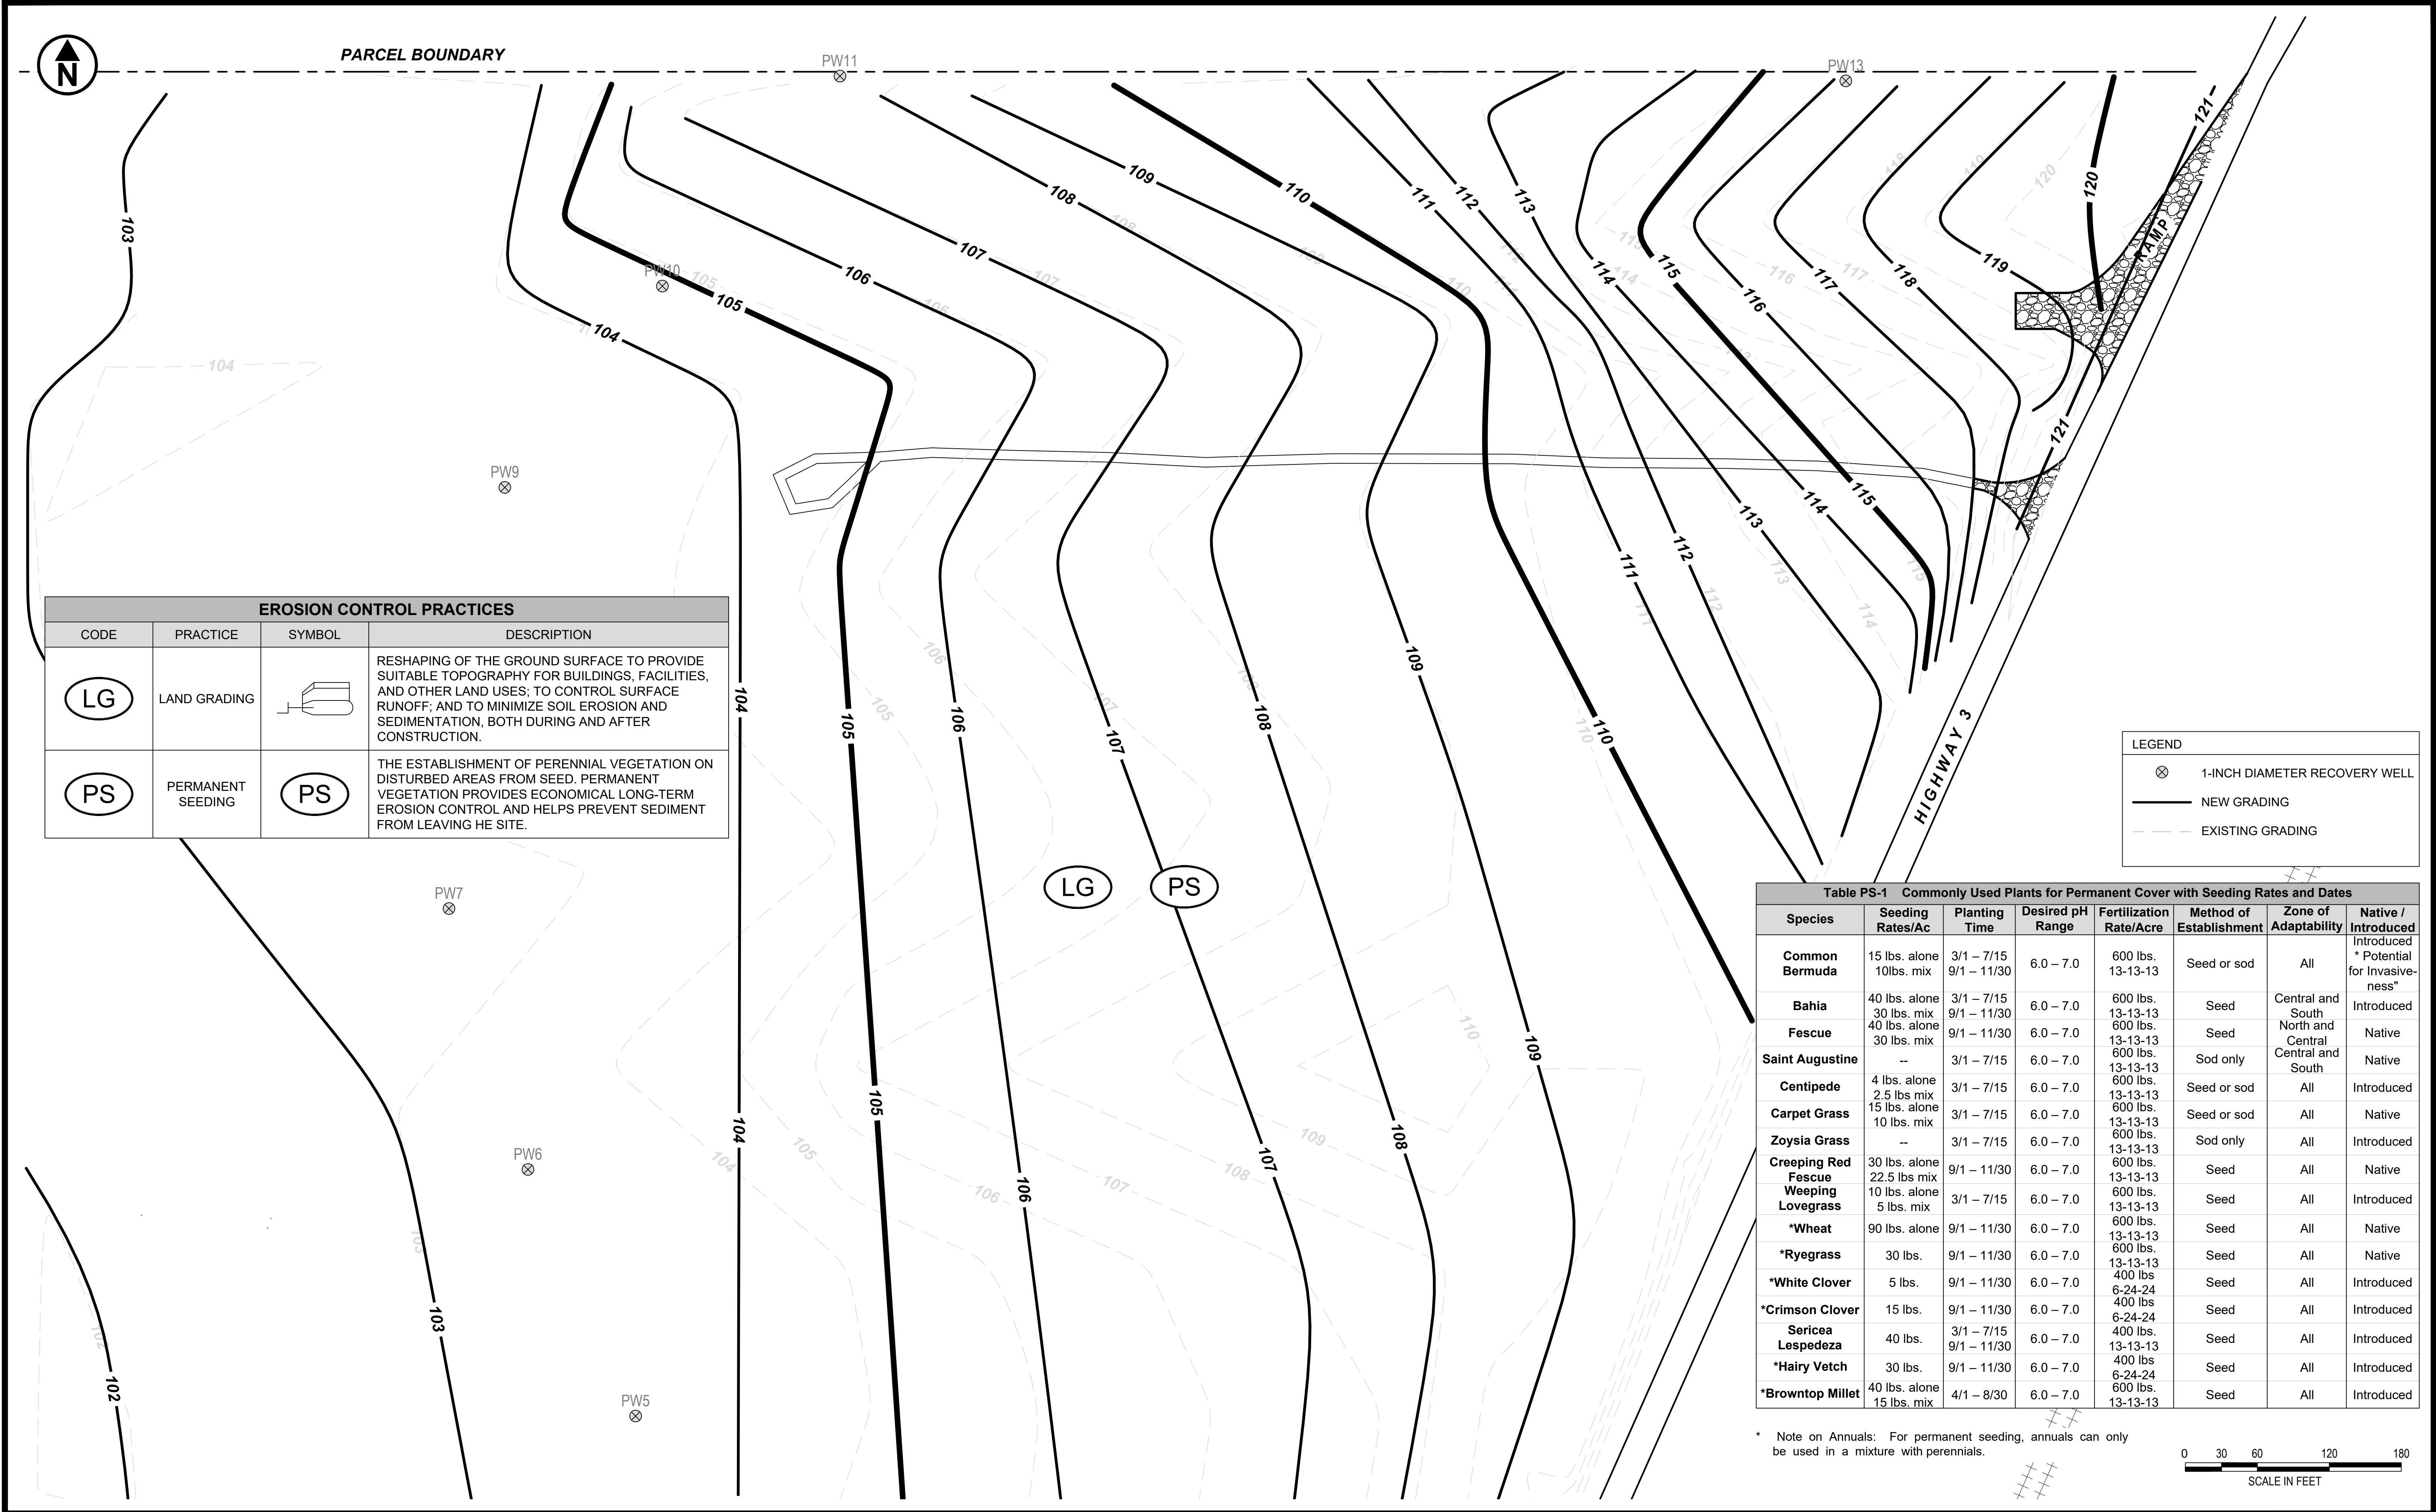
N

PARCEL BOUNDARY

PW11
PW13
PW10
PW9
PW7
PW6
PW5

103
104
105
106
107
108
109
110
111
112
113
114
115
116
117
118
119
120
121
RAMP
HIGHWAY 3

LG
PS

EROSION CONTROL PRACTICES

| CODE | PRACTICE | SYMBOL | DESCRIPTION |
|---|---|---|---|
| LG | LAND GRADING | | RESHAPING OF THE GROUND SURFACE TO PROVIDE SUITABLE TOPOGRAPHY FOR BUILDINGS, FACILITIES, AND OTHER LAND USES; TO CONTROL SURFACE RUNOFF; AND TO MINIMIZE SOIL EROSION AND SEDIMENTATION, BOTH DURING AND AFTER CONSTRUCTION. |
| PS | PERMANENT SEEDING | PS | THE ESTABLISHMENT OF PERENNIAL VEGETATION ON DISTURBED AREAS FROM SEED. PERMANENT VEGETATION PROVIDES ECONOMICAL LONG-TERM EROSION CONTROL AND HELPS PREVENT SEDIMENT FROM LEAVING HE SITE. |

LEGEND
1-INCH DIAMETER RECOVERY WELL
NEW GRADING
EXISTING GRADING

Table PS-1 Commonly Used Plants for Permanent Cover with Seeding Rates and Dates

| Species | Seeding Rates/Ac | Planting Time | Desired pH Range | Fertilization Rate/Acre | Method of Establishment | Zone of Adaptability | Native / Introduced |
|---|---|---|---|---|---|---|---|
| Common Bermuda | 15 lbs. alone 10lbs. mix | 3/1 – 7/15 9/1 – 11/30 | 6.0 – 7.0 | 600 lbs. 13-13-13 | Seed or sod | All | Introduced * Potential for Invasive-ness" |
| Bahia | 40 lbs. alone 30 lbs. mix | 3/1 – 7/15 9/1 – 11/30 | 6.0 – 7.0 | 600 lbs. 13-13-13 | Seed | Central and South | Introduced |
| Fescue | 40 lbs. alone 30 lbs. mix | 9/1 – 11/30 | 6.0 – 7.0 | 600 lbs. 13-13-13 | Seed | North and Central | Native |
| Saint Augustine | -- | 3/1 – 7/15 | 6.0 – 7.0 | 600 lbs. 13-13-13 | Sod only | Central and South | Native |
| Centipede | 4 lbs. alone 2.5 lbs mix | 3/1 – 7/15 | 6.0 – 7.0 | 600 lbs. 13-13-13 | Seed or sod | All | Introduced |
| Carpet Grass | 15 lbs. alone 10 lbs. mix | 3/1 – 7/15 | 6.0 – 7.0 | 600 lbs. 13-13-13 | Seed or sod | All | Native |
| Zoysia Grass | -- | 3/1 – 7/15 | 6.0 – 7.0 | 600 lbs. 13-13-13 | Sod only | All | Introduced |
| Creeping Red Fescue | 30 lbs. alone 22.5 lbs mix | 9/1 – 11/30 | 6.0 – 7.0 | 600 lbs. 13-13-13 | Seed | All | Native |
| Weeping Lovegrass | 10 lbs. alone 5 lbs. mix | 3/1 – 7/15 | 6.0 – 7.0 | 600 lbs. 13-13-13 | Seed | All | Introduced |
| *Wheat | 90 lbs. alone | 9/1 – 11/30 | 6.0 – 7.0 | 600 lbs. 13-13-13 | Seed | All | Native |
| *Ryegrass | 30 lbs. | 9/1 – 11/30 | 6.0 – 7.0 | 600 lbs. 13-13-13 | Seed | All | Native |
| *White Clover | 5 lbs. | 9/1 – 11/30 | 6.0 – 7.0 | 400 lbs 6-24-24 | Seed | All | Introduced |
| *Crimson Clover | 15 lbs. | 9/1 – 11/30 | 6.0 – 7.0 | 400 lbs 6-24-24 | Seed | All | Introduced |
| Sericea Lespedeza | 40 lbs. | 3/1 – 7/15 9/1 – 11/30 | 6.0 – 7.0 | 400 lbs. 13-13-13 | Seed | All | Introduced |
| *Hairy Vetch | 30 lbs. | 9/1 – 11/30 | 6.0 – 7.0 | 400 lbs 6-24-24 | Seed | All | Introduced |
| *Browntop Millet | 40 lbs. alone 15 lbs. mix | 4/1 – 8/30 | 6.0 – 7.0 | 600 lbs. 13-13-13 | Seed | All | Introduced |

* Note on Annuals: For permanent seeding, annuals can only be used in a mixture with perennials.

0 30 60 120 180
SCALE IN FEET